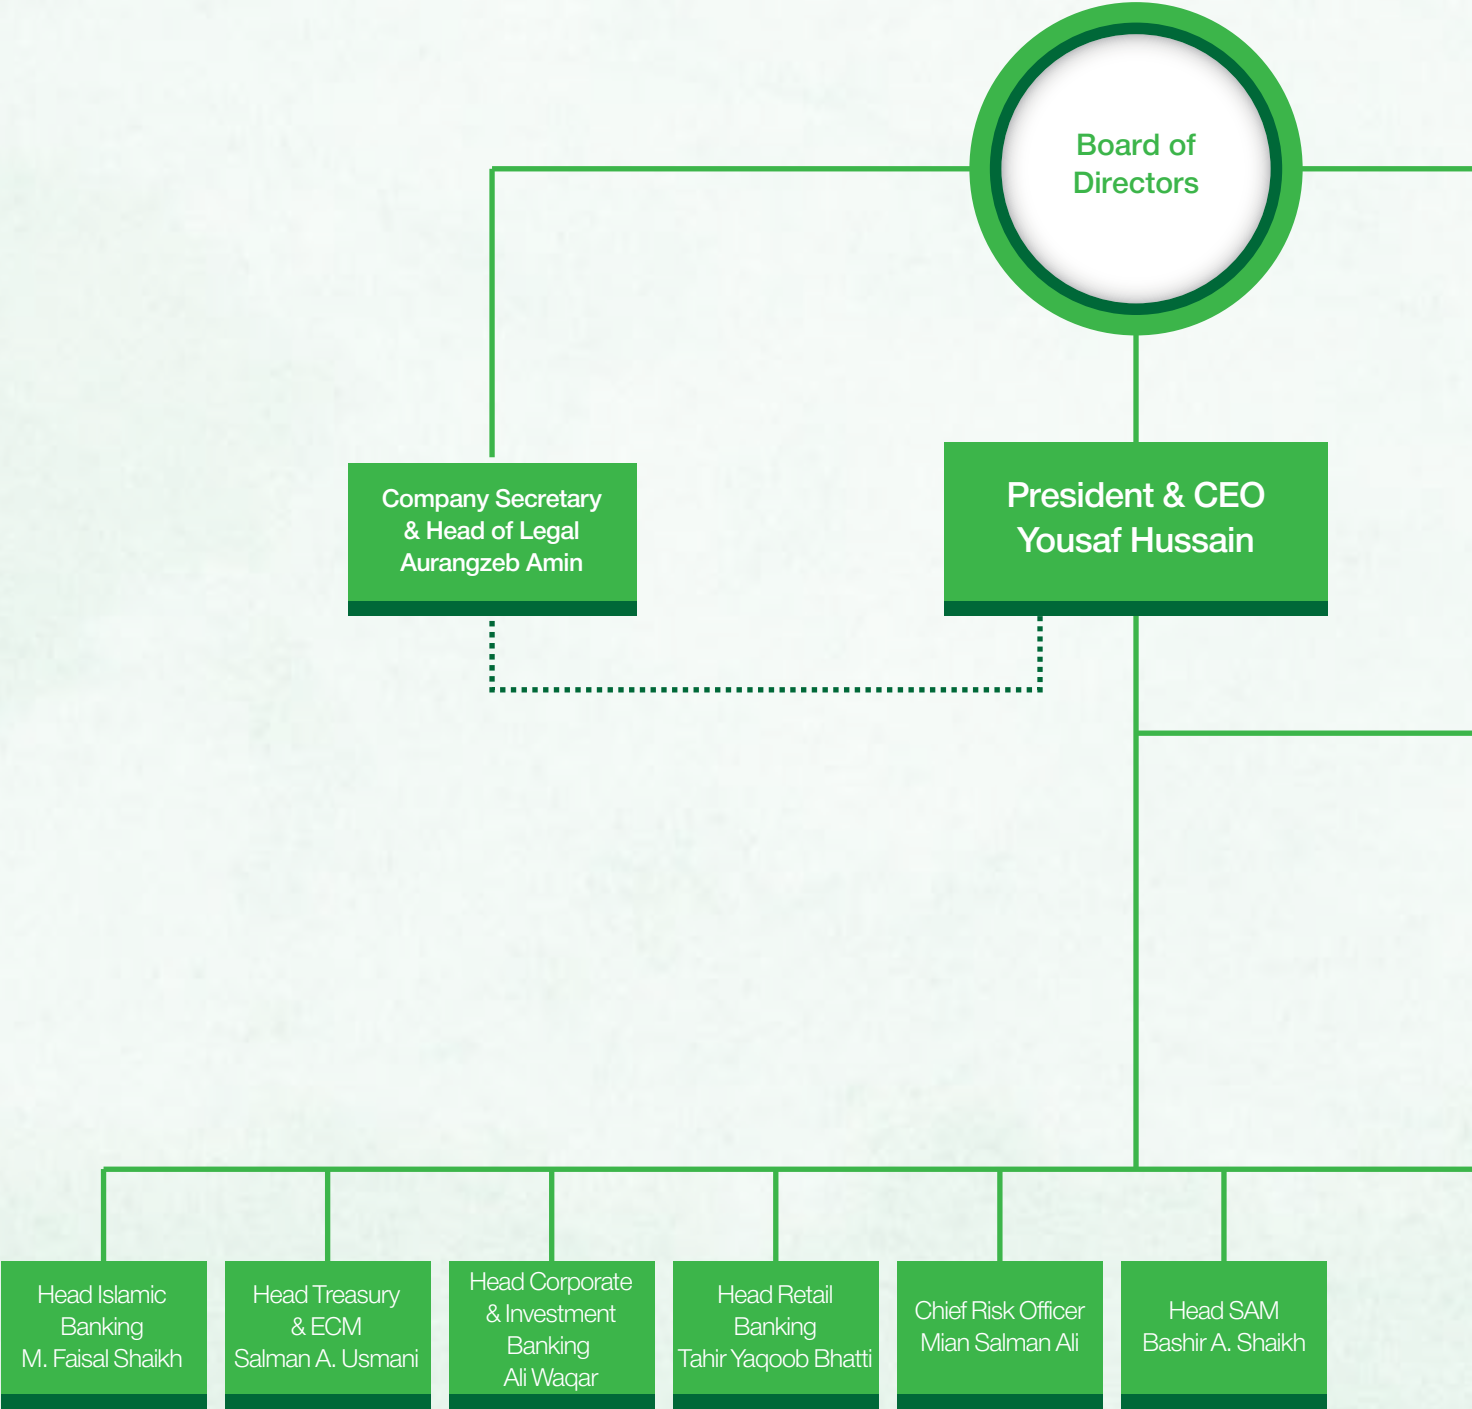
Board of Directors

Company Secretary & Head of Legal Aurangzeb Amin

President & CEO Yousaf Hussain

Head Islamic Banking M. Faisal Shaikh

Head Treasury & ECM Salman A. Usmani

Head Corporate & Investment Banking Ali Waqar

Head Retail Banking Tahir Yaqoob Bhatti

Chief Risk Officer Mian Salman Ali

Head SAM Bashir A. Shaikh